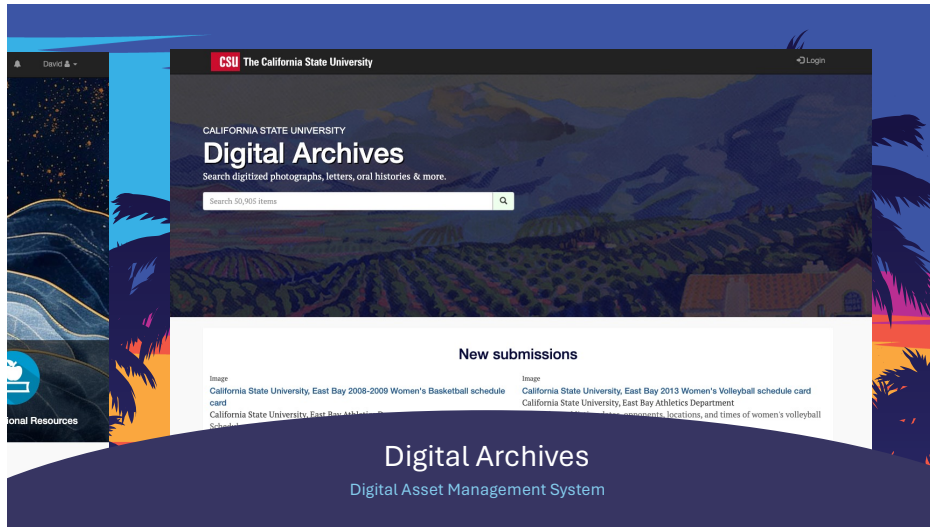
David

ional Resources

CSU The California State University

Login

CALIFORNIA STATE UNIVERSITY
Digital Archives
Search digitized photographs, letters, oral histories & more.

Search 50,905 items

New submissions

Image
California State University, East Bay 2008-2009 Women's Basketball schedule card
California State University, East Bay Athletic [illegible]
Schedule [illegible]

Image
California State University, East Bay 2013 Women's Volleyball schedule card
California State University, East Bay Athletics Department
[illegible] opponents, locations, and times of women's volleyball

Digital Archives
Digital Asset Management System